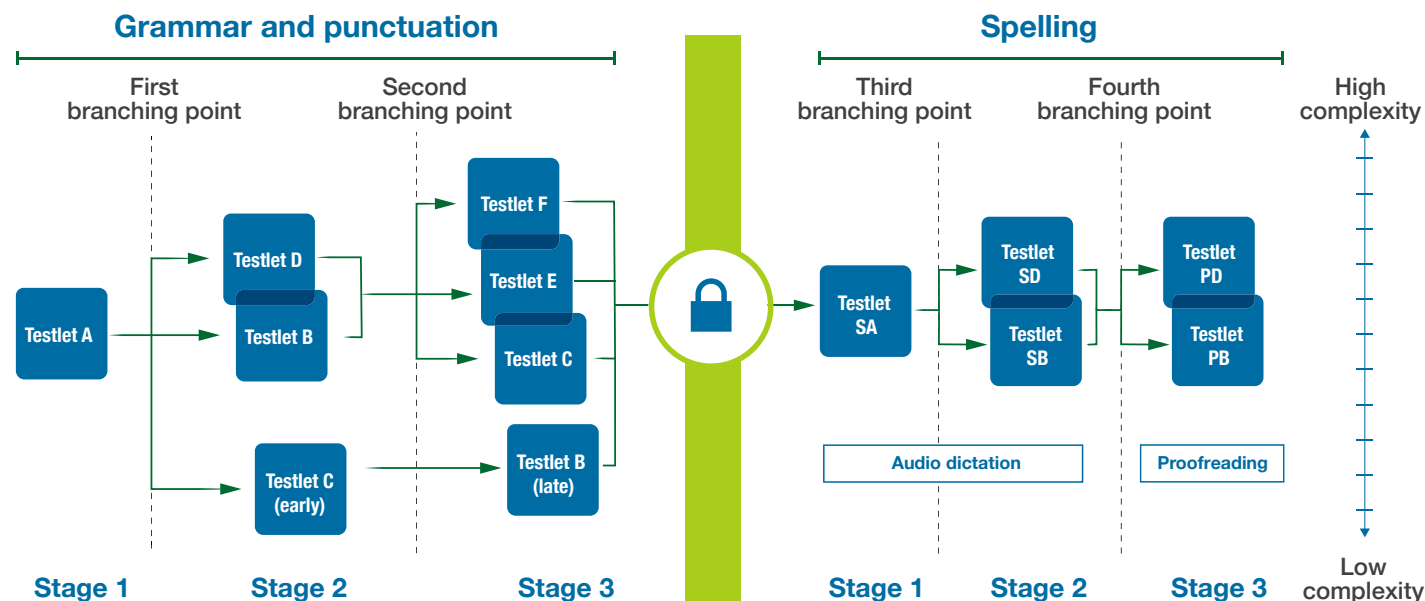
Grammar and punctuation

First branching point

Second branching point

Testlet A

Testlet D

Testlet B

Testlet C (early)

Testlet F

Testlet E

Testlet C

Testlet B (late)

Stage 1

Stage 2

Stage 3

Spelling

Third branching point

Fourth branching point

Testlet SA

Testlet SD

Testlet SB

Testlet PD

Testlet PB

Audio dictation

Proofreading

Stage 1

Stage 2

Stage 3

High complexity

Low complexity